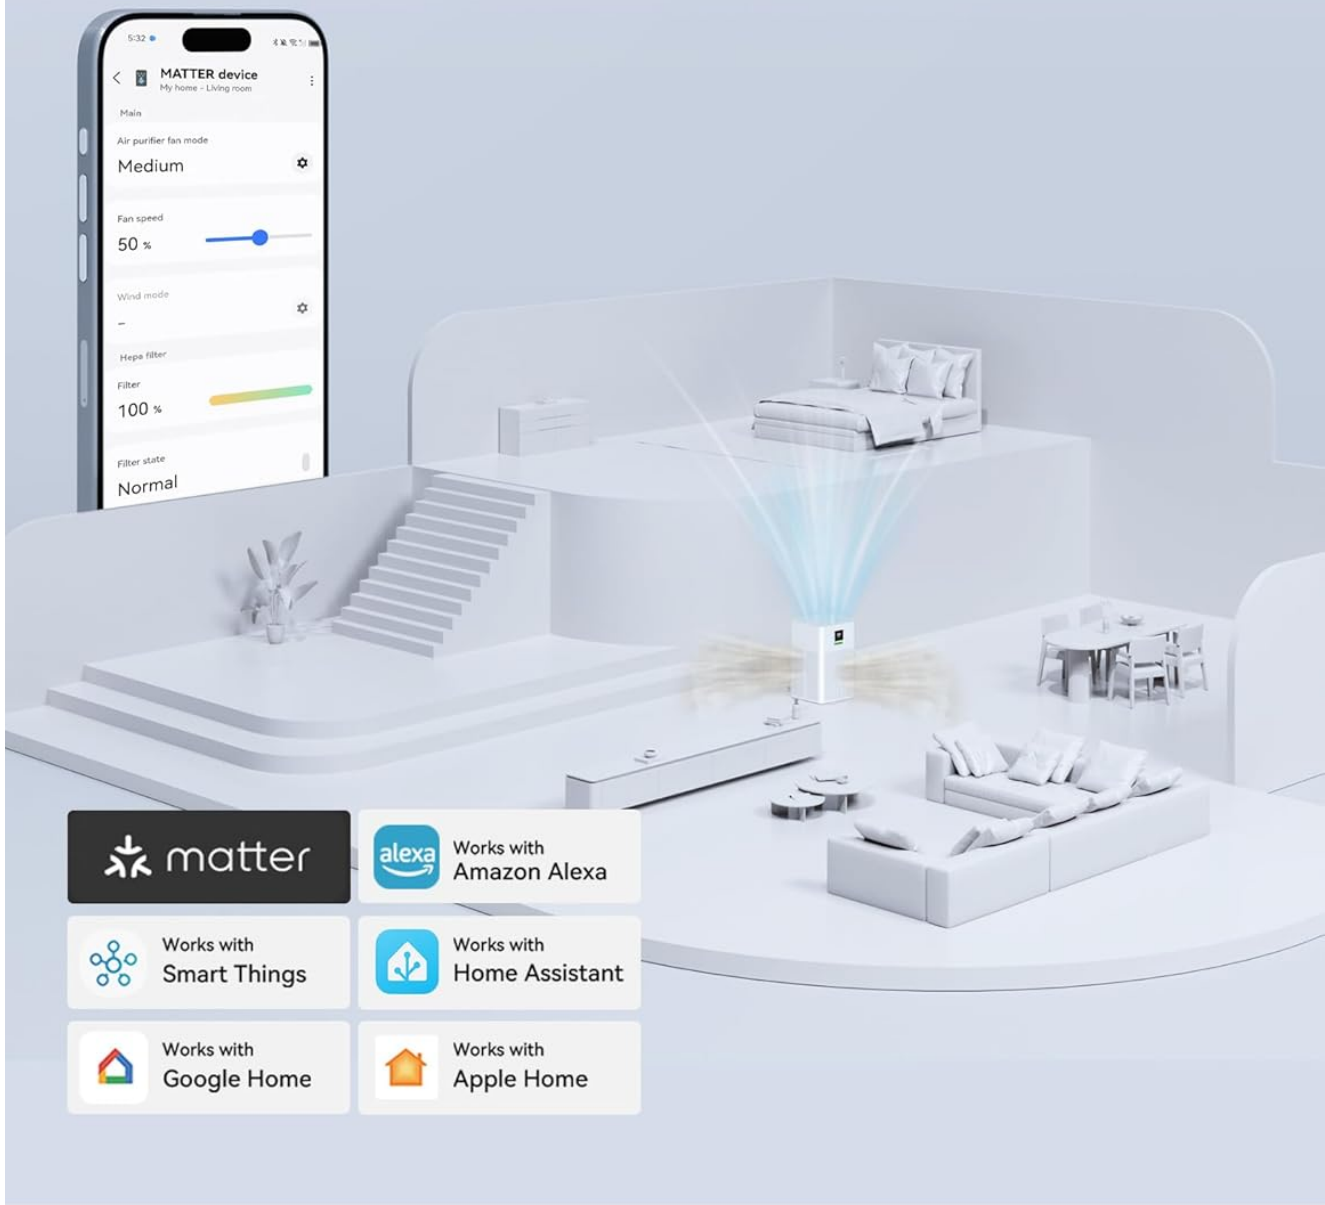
5:32

MATTER device
My home - Living room

Main

Air purifier fan mode
Medium

Fan speed
50 %

Wind mode
–

Hepa filter

Filter
100 %

Filter state
Normal

matter

alexa Works with Amazon Alexa

Works with Smart Things

Works with Home Assistant

Works with Google Home

Works with Apple Home